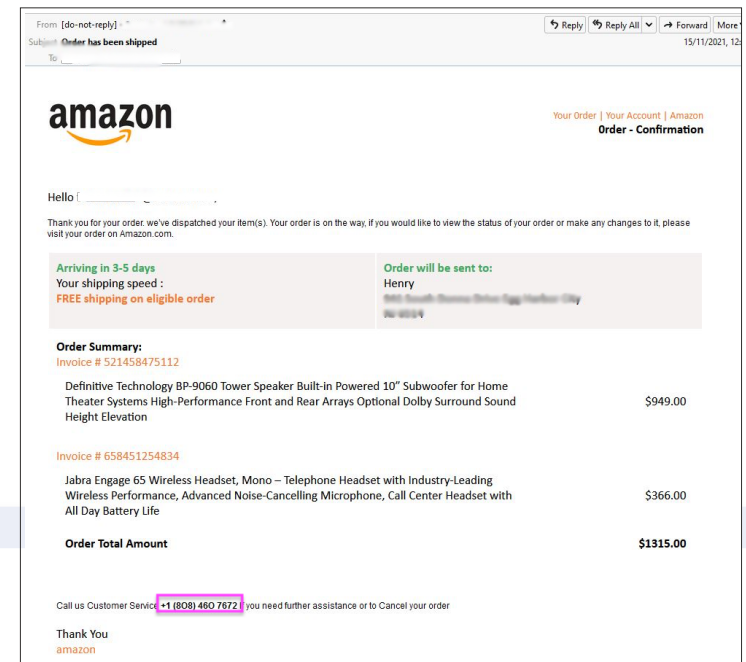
From [do-not-reply] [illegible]
Subject Order has been shipped
To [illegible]

Reply | Reply All | Forward | More
15/11/2021, 12

amazon

Your Order | Your Account | Amazon
Order - Confirmation

Hello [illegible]

Thank you for your order. we've dispatched your item(s). Your order is on the way, if you would like to view the status of your order or make any changes to it, please visit your order on Amazon.com.

| Arriving in 3-5 days<br>Your shipping speed :<br>FREE shipping on eligible order | Order will be sent to:<br>Henry<br>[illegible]<br>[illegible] |
|---|---|

Order Summary:
Invoice # 521458475112

| Definitive Technology BP-9060 Tower Speaker Built-in Powered 10" Subwoofer for Home Theater Systems High-Performance Front and Rear Arrays Optional Dolby Surround Sound Height Elevation | $949.00 |
|---|---|

Invoice # 658451254834

| Jabra Engage 65 Wireless Headset, Mono – Telephone Headset with Industry-Leading Wireless Performance, Advanced Noise-Cancelling Microphone, Call Center Headset with All Day Battery Life | $366.00 |
|---|---|
| Order Total Amount | $1315.00 |

Call us Customer Service +1 (808) 460 7672 if you need further assistance or to Cancel your order

Thank You
amazon